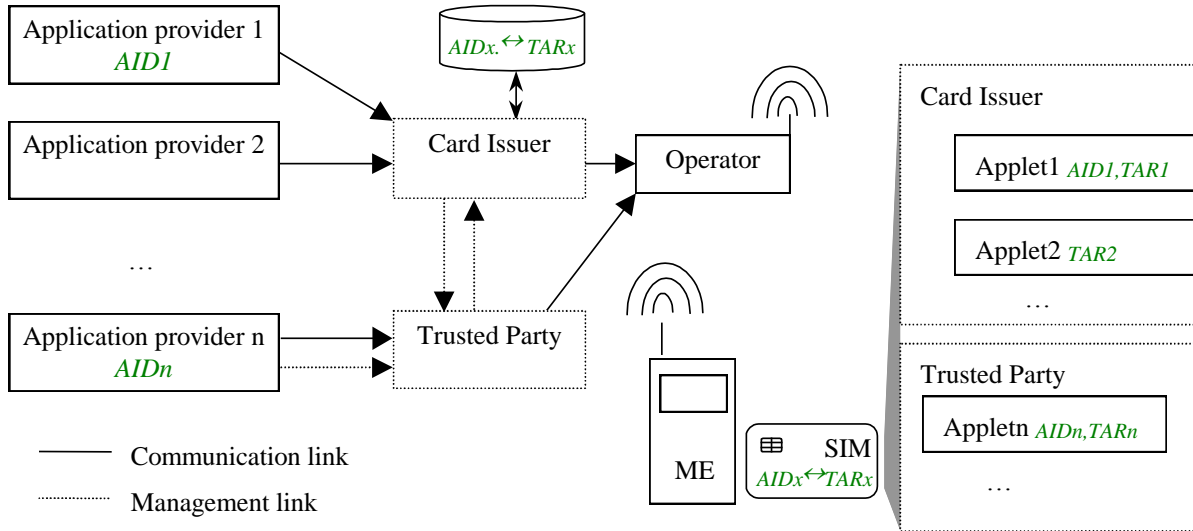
Application provider 1
AID1

Application provider 2

…

Application provider n
AIDn

$AIDx.\leftrightarrow TARx$

Card Issuer

Trusted Party

Operator

ME

SIM
$AIDx\leftrightarrow TARx$

Communication link

Management link

Card Issuer

Applet1 AID1,TAR1

Applet2 TAR2

…

Trusted Party

Appletn AIDn,TARn

…